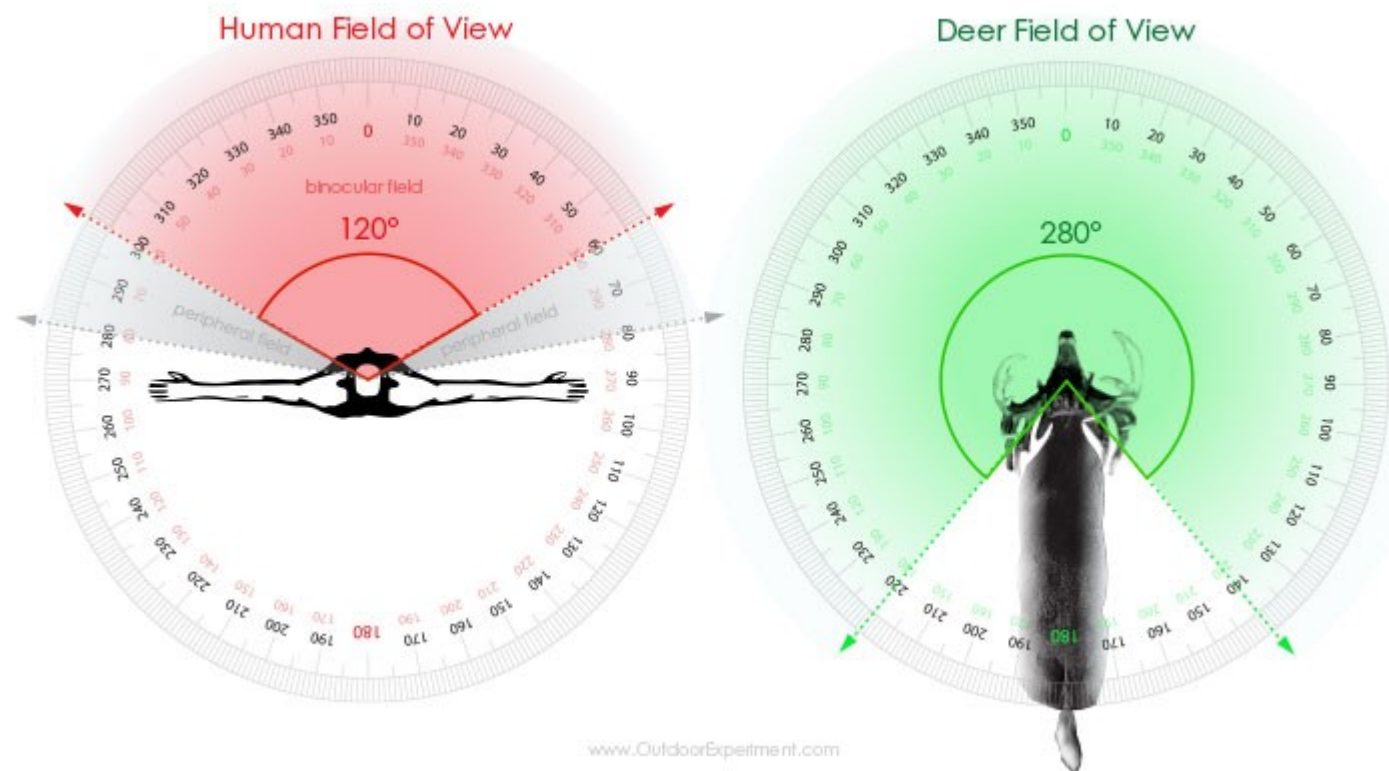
Human Field of View

350 0 10 20 30 40 50 340 330 320 310 300 290 280 270 260 250 240 230 220 210 200 190 180 170 160 150 140 130 120 110 100 90 80 70 60

binocular field

120°

peripheral field

peripheral field

Deer Field of View

280°

350 0 10 20 30 40 50 60 70 80 90 100 110 120 130 140 150 160 170 180 190 200 210 220 230 240 250 260 270 280 290 300 310 320 330 340

www.OutdoorExperiment.com